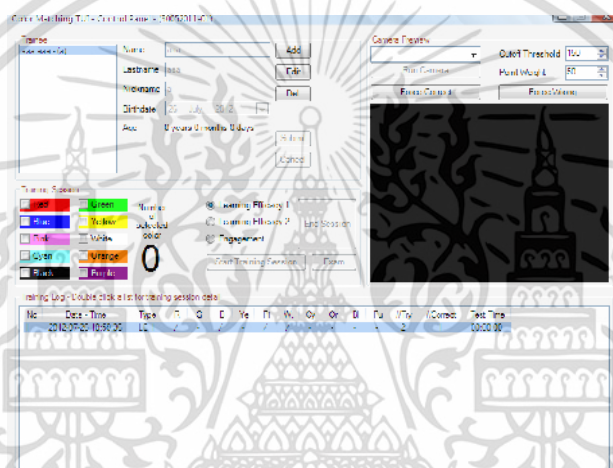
Color Matching ToT - Control Panel - [5009201147]

Trainee
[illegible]

Name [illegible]
Lastname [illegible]
Nickname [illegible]
Birthdate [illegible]
Age 0 years 0 months 0 days

Add
Edit
Del
Submit
Cancel

Camera Preview
Run Camera
Cutoff Threshold 150
Point Weight 50
Freeze Control
Freeze Viewer

Training Session
Red
Green
Blue
Yellow
Pink
White
Cyan
Orange
Black
Purple
Training selected color
0

Learning Phase 1
Learning Phase 2
Engagement
End Session
Start Training Session
Demo

Training Log - Double click a list for training session detail

| No | Date - Time | Type | R | G | B | Ye | Pi | W | Cy | Or | Bl | Pu | #Try | #Correct | Test Time |
|---|---|---|---|---|---|---|---|---|---|---|---|---|---|---|---|
| 1 | 2012-07-20 10:56:30 | LE | / | - | / | - | - | / | - | - | - | - | 2 | | 00:00:00 |